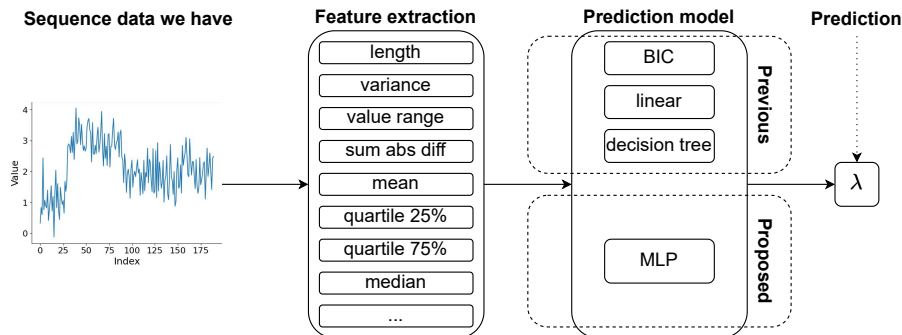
Sequence data we have

Feature extraction

Prediction model

Prediction

4
3
2
1
0
Value
0 25 50 75 100 125 150 175
Index

length
variance
value range
sum abs diff
mean
quartile 25%
quartile 75%
median
...

BIC
linear
decision tree
Previous

MLP
Proposed

$\lambda$